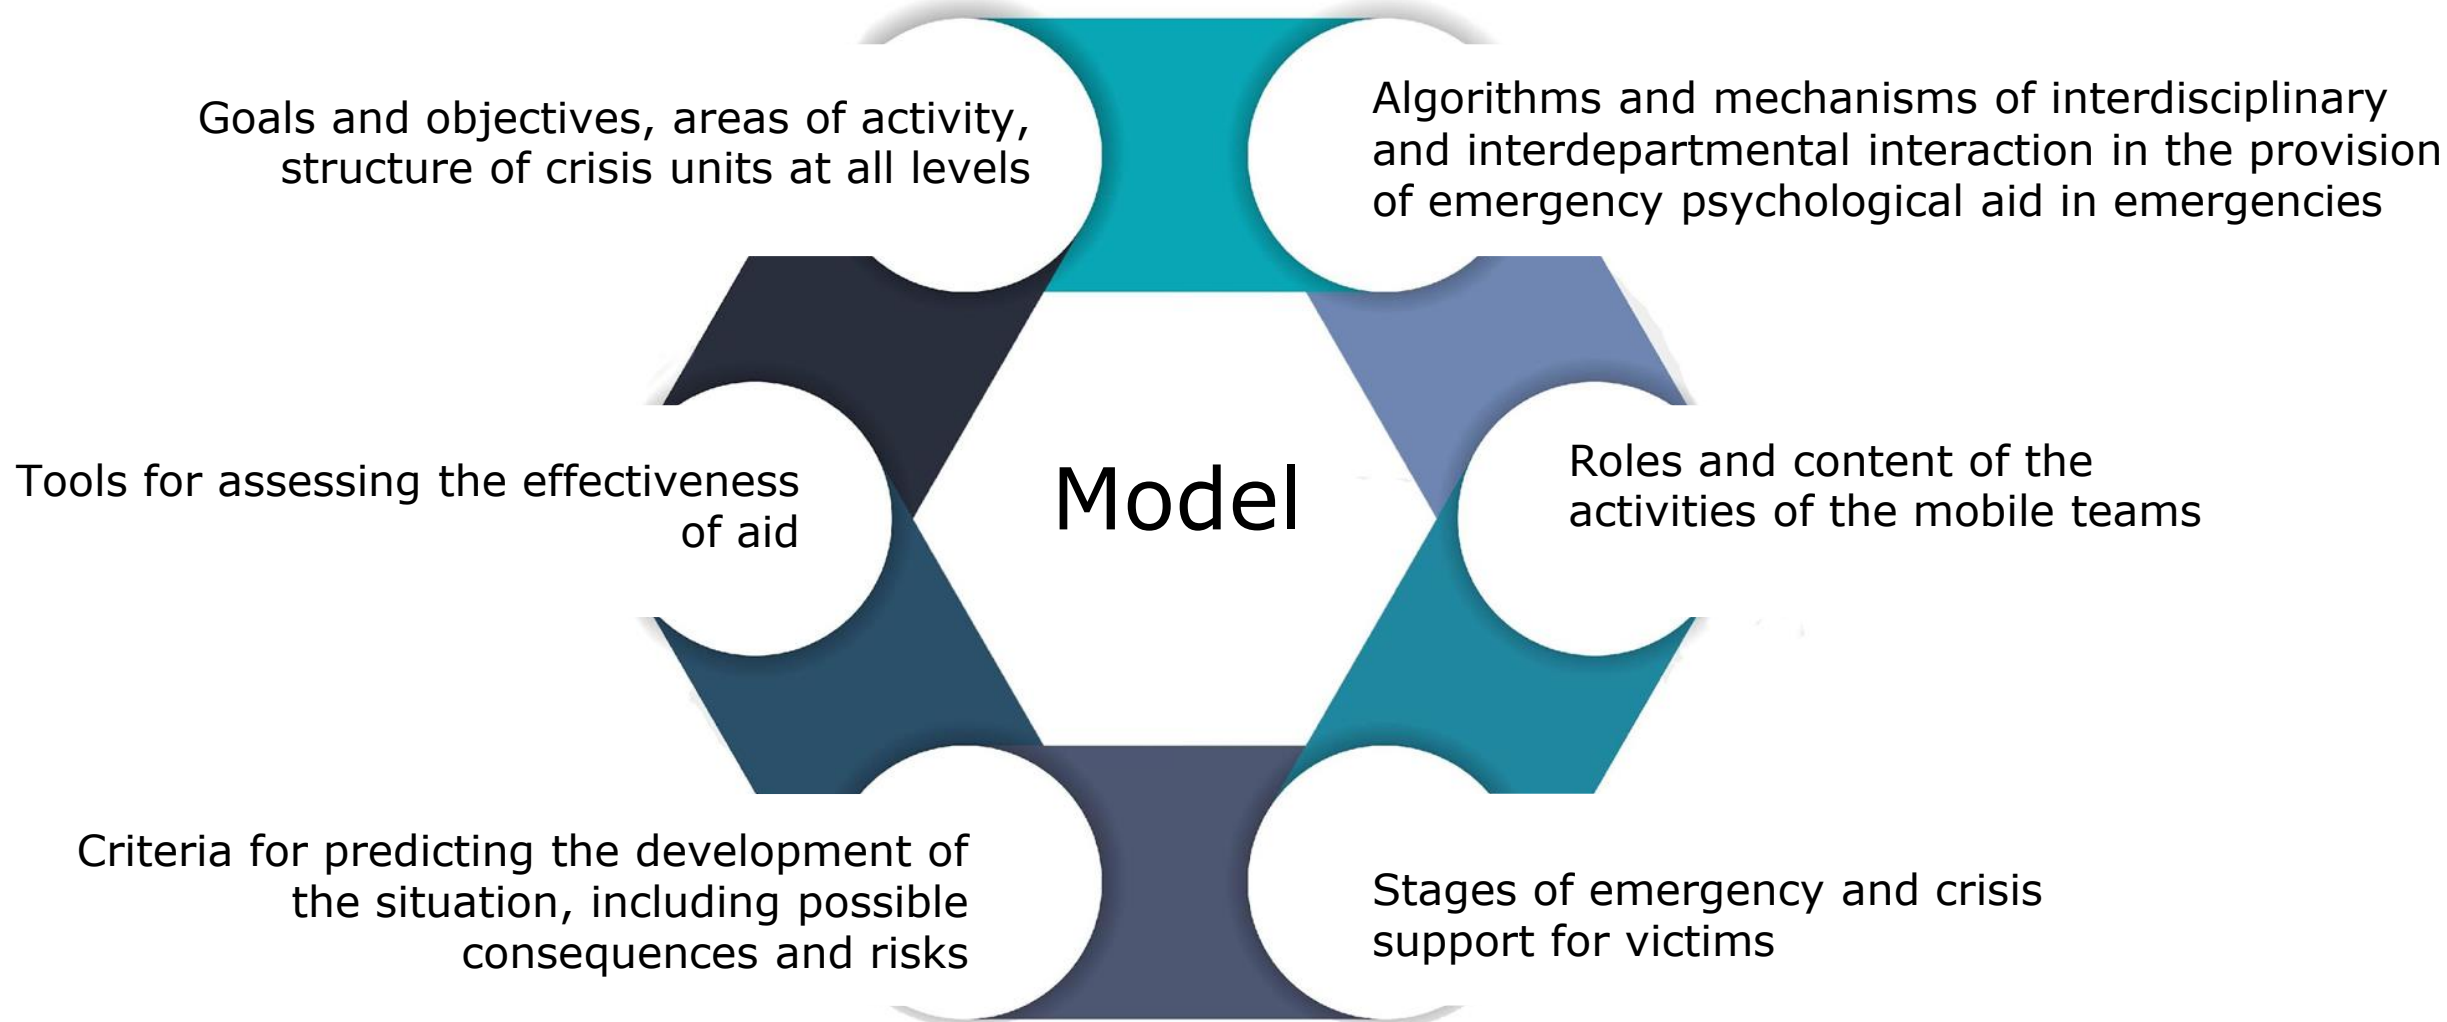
Goals and objectives, areas of activity, structure of crisis units at all levels

Algorithms and mechanisms of interdisciplinary and interdepartmental interaction in the provision of emergency psychological aid in emergencies

Tools for assessing the effectiveness of aid

Model

Roles and content of the activities of the mobile teams

Criteria for predicting the development of the situation, including possible consequences and risks

Stages of emergency and crisis support for victims